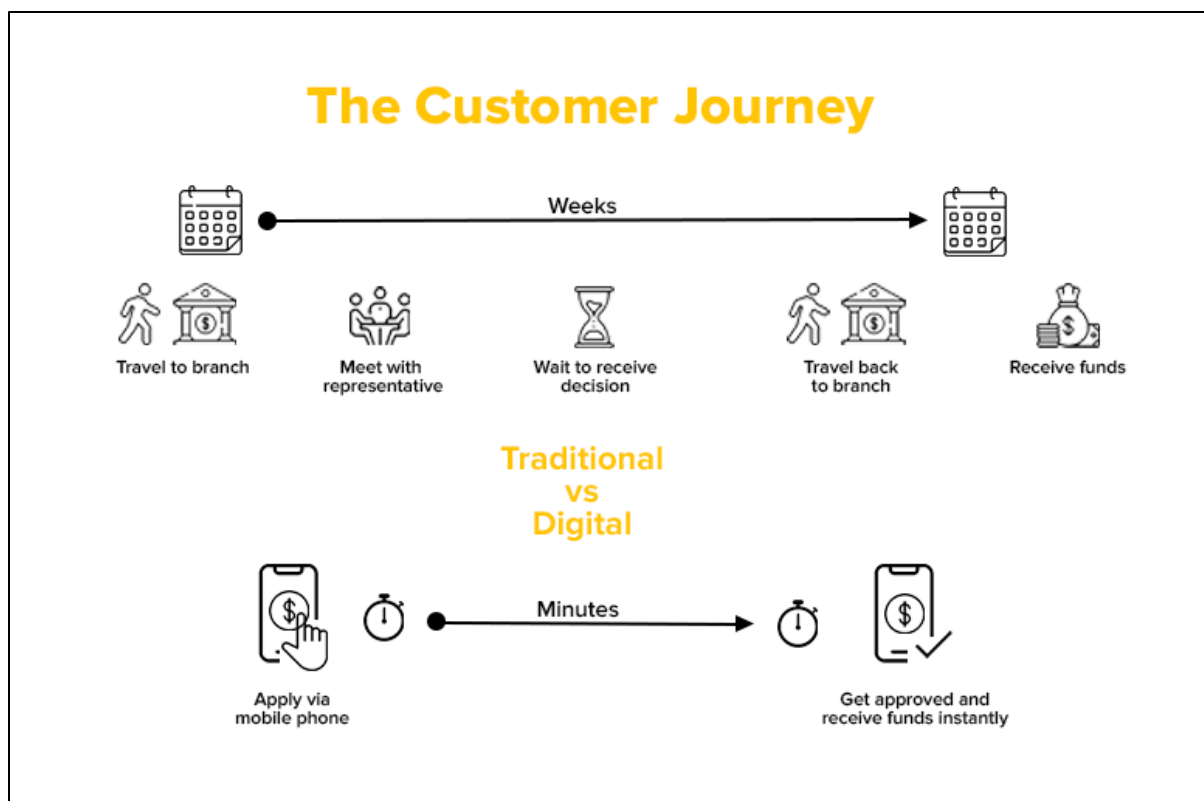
The Customer Journey

Weeks

Travel to branch

Meet with representative

Wait to receive decision

Travel back to branch

Receive funds

Traditional vs Digital

Minutes

Apply via mobile phone

Get approved and receive funds instantly